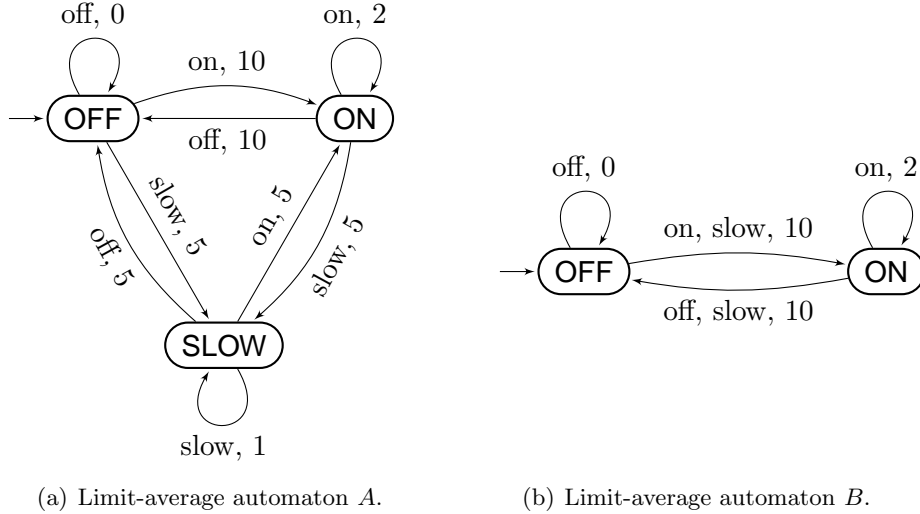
off, 0

on, 2

on, 10

OFF

ON

off, 10

slow, 5

on, 5

off, 5

slow, 5

SLOW

slow, 1

(a) Limit-average automaton $A$.

off, 0

on, 2

on, slow, 10

OFF

ON

off, slow, 10

(b) Limit-average automaton $B$.